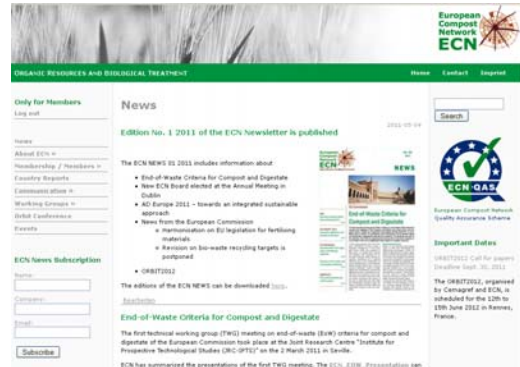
European Compost Network ECN

Organic Resources and Biological Treatment

Home Contact Imprint

Only for Members
Log out

News
About ECN »
Membership / Members »
Country Reports
Communication »
Working Groups »
Orbit Conference
Events

ECN News Subscription
Name:
Company:
Email:
Subscribe

News

Edition No. 1 2011 of the ECN Newsletter is published

2011-05-04

The ECN NEWS 01 2011 includes information about:

- End-of-Waste Criteria for Compost and Digestate
- New ECN Board elected at the Annual Meeting in Dublin
- AD Europe 2011 – towards an integrated sustainable approach
- News from the European Commission
  - Harmonisation on EU legislation for fertilising materials
  - Revision on bio-waste recycling targets is postponed
- ORBIT2012

The editions of the ECN NEWS can be downloaded here.

NEWS

End-of-Waste Criteria for Compost and Digestate

Read more

End-of-Waste Criteria for Compost and Digestate

The first technical working group (TWG) meeting on end-of-waste (EoW) criteria for compost and digestate of the European Commission took place at the Joint Research Centre "Institute for Prospective Technological Studies (JRC-IPTS)" on the 2 March 2011 in Seville.

ECN has summarized the presentations of the first TWG meeting. The ECN EOW Presentation can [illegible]

Search

ECN-QAS

European Compost Network Quality Assurance Scheme

Important Dates

ORBIT2012 Call for papers Deadline Sept. 30, 2011

The ORBIT2012, organized by Cemagref and ECN, is scheduled for the 12th to 15th June 2012 in Rennes, France.